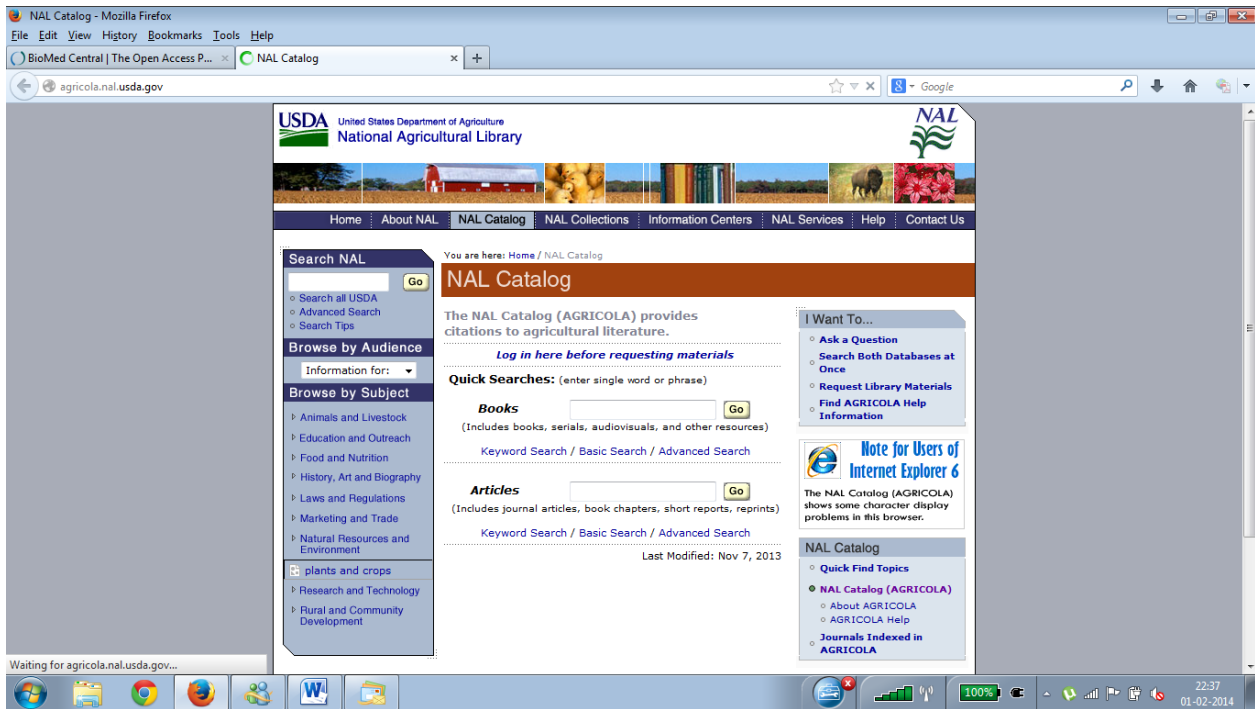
NAL Catalog - Mozilla Firefox

File Edit View History Bookmarks Tools Help

BioMed Central | The Open Access P... × NAL Catalog × +

agricola.nal.usda.gov

Google

USDA United States Department of Agriculture
National Agricultural Library

NAL

Home | About NAL | NAL Catalog | NAL Collections | Information Centers | NAL Services | Help | Contact Us

Search NAL
Go
Search all USDA
Advanced Search
Search Tips

Browse by Audience
Information for:

Browse by Subject
Animals and Livestock
Education and Outreach
Food and Nutrition
History, Art and Biography
Laws and Regulations
Marketing and Trade
Natural Resources and Environment
plants and crops
Research and Technology
Rural and Community Development

You are here: Home / NAL Catalog

NAL Catalog

The NAL Catalog (AGRICOLA) provides citations to agricultural literature.

Log in here before requesting materials

Quick Searches: (enter single word or phrase)

Books Go
(Includes books, serials, audiovisuals, and other resources)

Keyword Search / Basic Search / Advanced Search

Articles Go
(Includes journal articles, book chapters, short reports, reprints)

Keyword Search / Basic Search / Advanced Search

Last Modified: Nov 7, 2013

I Want To...
Ask a Question
Search Both Databases at Once
Request Library Materials
Find AGRICOLA Help Information

Note for Users of Internet Explorer 6
The NAL Catalog (AGRICOLA) shows some character display problems in this browser.

NAL Catalog
Quick Find Topics
NAL Catalog (AGRICOLA)
About AGRICOLA
AGRICOLA Help
Journals Indexed in AGRICOLA

Waiting for agricola.nal.usda.gov...

100%

22:37
01-02-2014